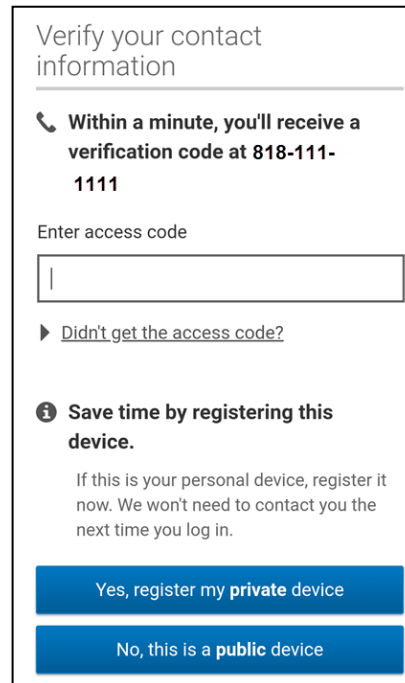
Verify your contact information

Within a minute, you'll receive a verification code at 818-111-1111

Enter access code

Didn't get the access code?

Save time by registering this device.

If this is your personal device, register it now. We won't need to contact you the next time you log in.

Yes, register my **private** device

No, this is a **public** device